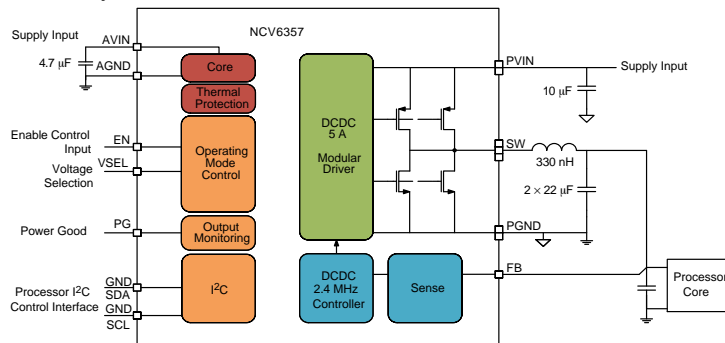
NCV6357

Supply Input

AVIN

4.7 μF

AGND

Core

Thermal Protection

Enable Control Input

EN

Voltage Selection

VSEL

Operating Mode Control

Power Good

PG

Output Monitoring

Processor I$^2$C Control Interface

GND

SDA

GND

SCL

I$^2$C

DCDC 5 A

Modular Driver

DCDC 2.4 MHz Controller

Sense

PVIN

Supply Input

10 μF

SW

330 nH

2 × 22 μF

PGND

FB

Processor Core